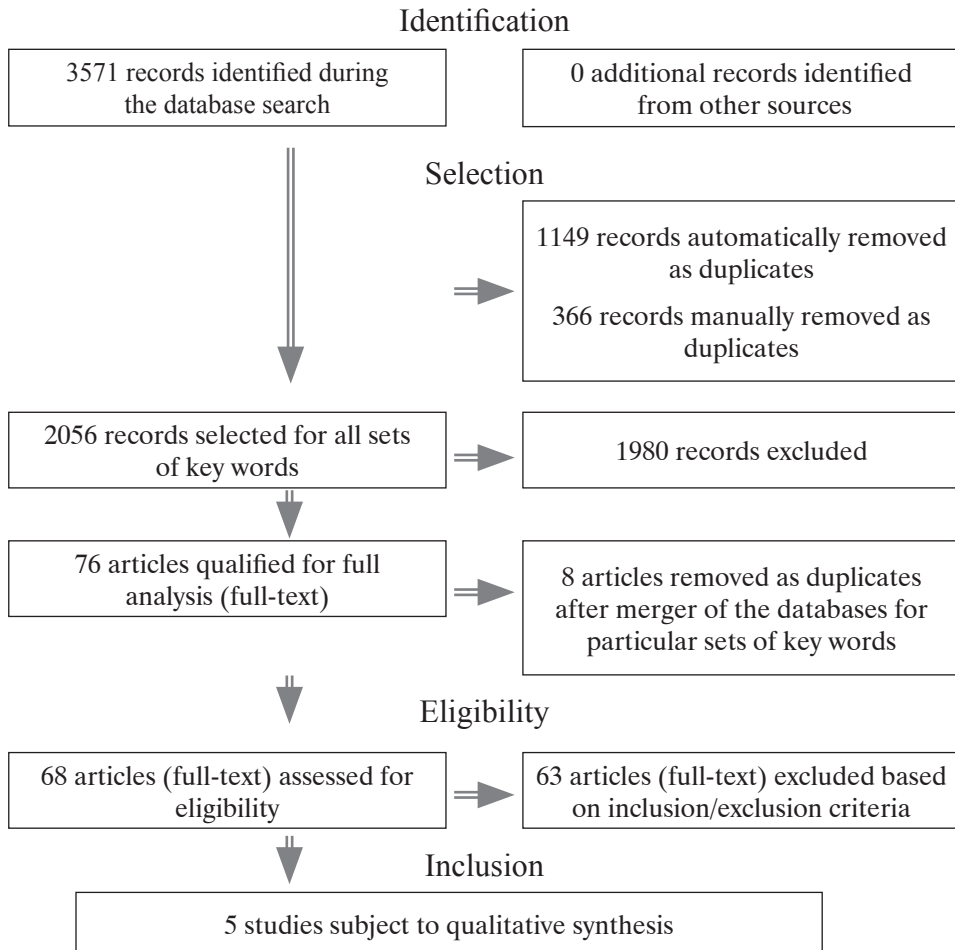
Identification

3571 records identified during the database search

0 additional records identified from other sources

Selection

1149 records automatically removed as duplicates

366 records manually removed as duplicates

2056 records selected for all sets of key words

1980 records excluded

76 articles qualified for full analysis (full-text)

8 articles removed as duplicates after merger of the databases for particular sets of key words

Eligibility

68 articles (full-text) assessed for eligibility

63 articles (full-text) excluded based on inclusion/exclusion criteria

Inclusion

5 studies subject to qualitative synthesis